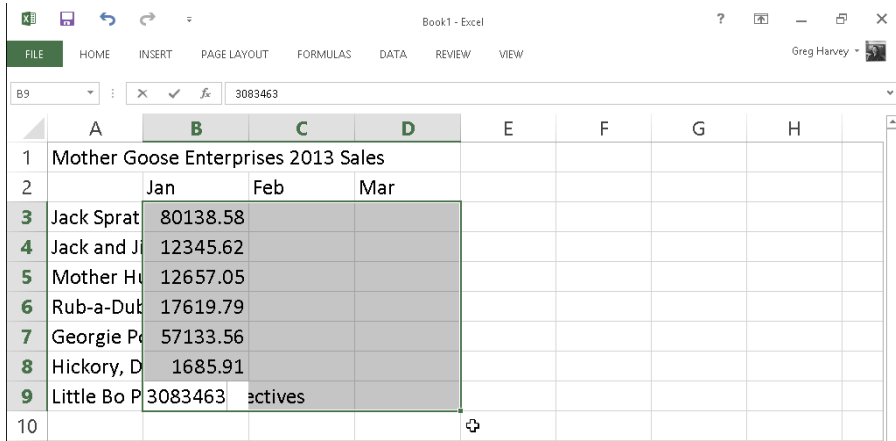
Book1 - Excel

?

FILE HOME INSERT PAGE LAYOUT FORMULAS DATA REVIEW VIEW Greg Harvey

B9 $f_x$ 3083463

| | A | B | C | D | E | F | G | H |
|---|---|---|---|---|---|---|---|---|
| 1 | Mother Goose Enterprises 2013 Sales | | | | | | | |
| 2 | | Jan | Feb | Mar | | | | |
| 3 | Jack Sprat | 80138.58 | | | | | | |
| 4 | Jack and Ji | 12345.62 | | | | | | |
| 5 | Mother Hu | 12657.05 | | | | | | |
| 6 | Rub-a-Dub | 17619.79 | | | | | | |
| 7 | Georgie Po | 57133.56 | | | | | | |
| 8 | Hickory, D | 1685.91 | | | | | | |
| 9 | Little Bo P | 3083463 | ectives | | | | | |
| 10 | | | | | | | | |